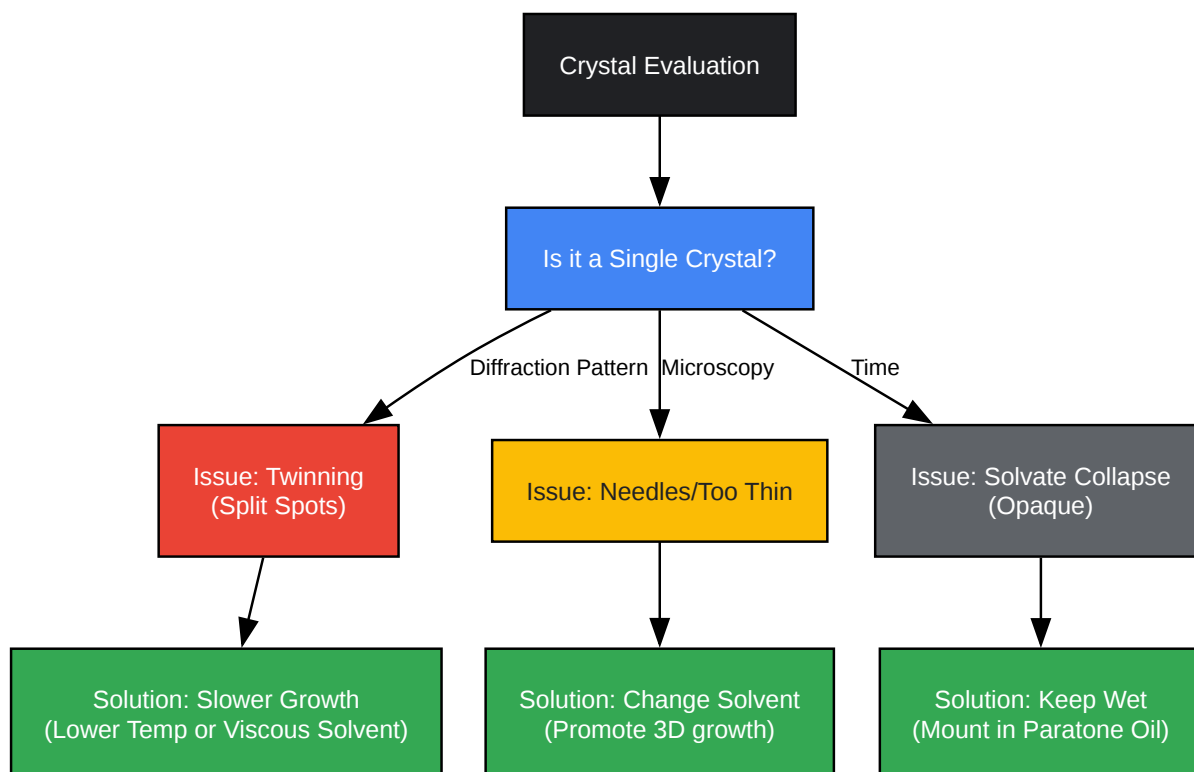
Crystal Evaluation

Is it a Single Crystal?

Diffraction Pattern

Microscopy

Time

Issue: Twinning
(Split Spots)

Issue: Needles/Too Thin

Issue: Solvate Collapse
(Opaque)

Solution: Slower Growth
(Lower Temp or Viscous Solvent)

Solution: Change Solvent
(Promote 3D growth)

Solution: Keep Wet
(Mount in Paratone Oil)